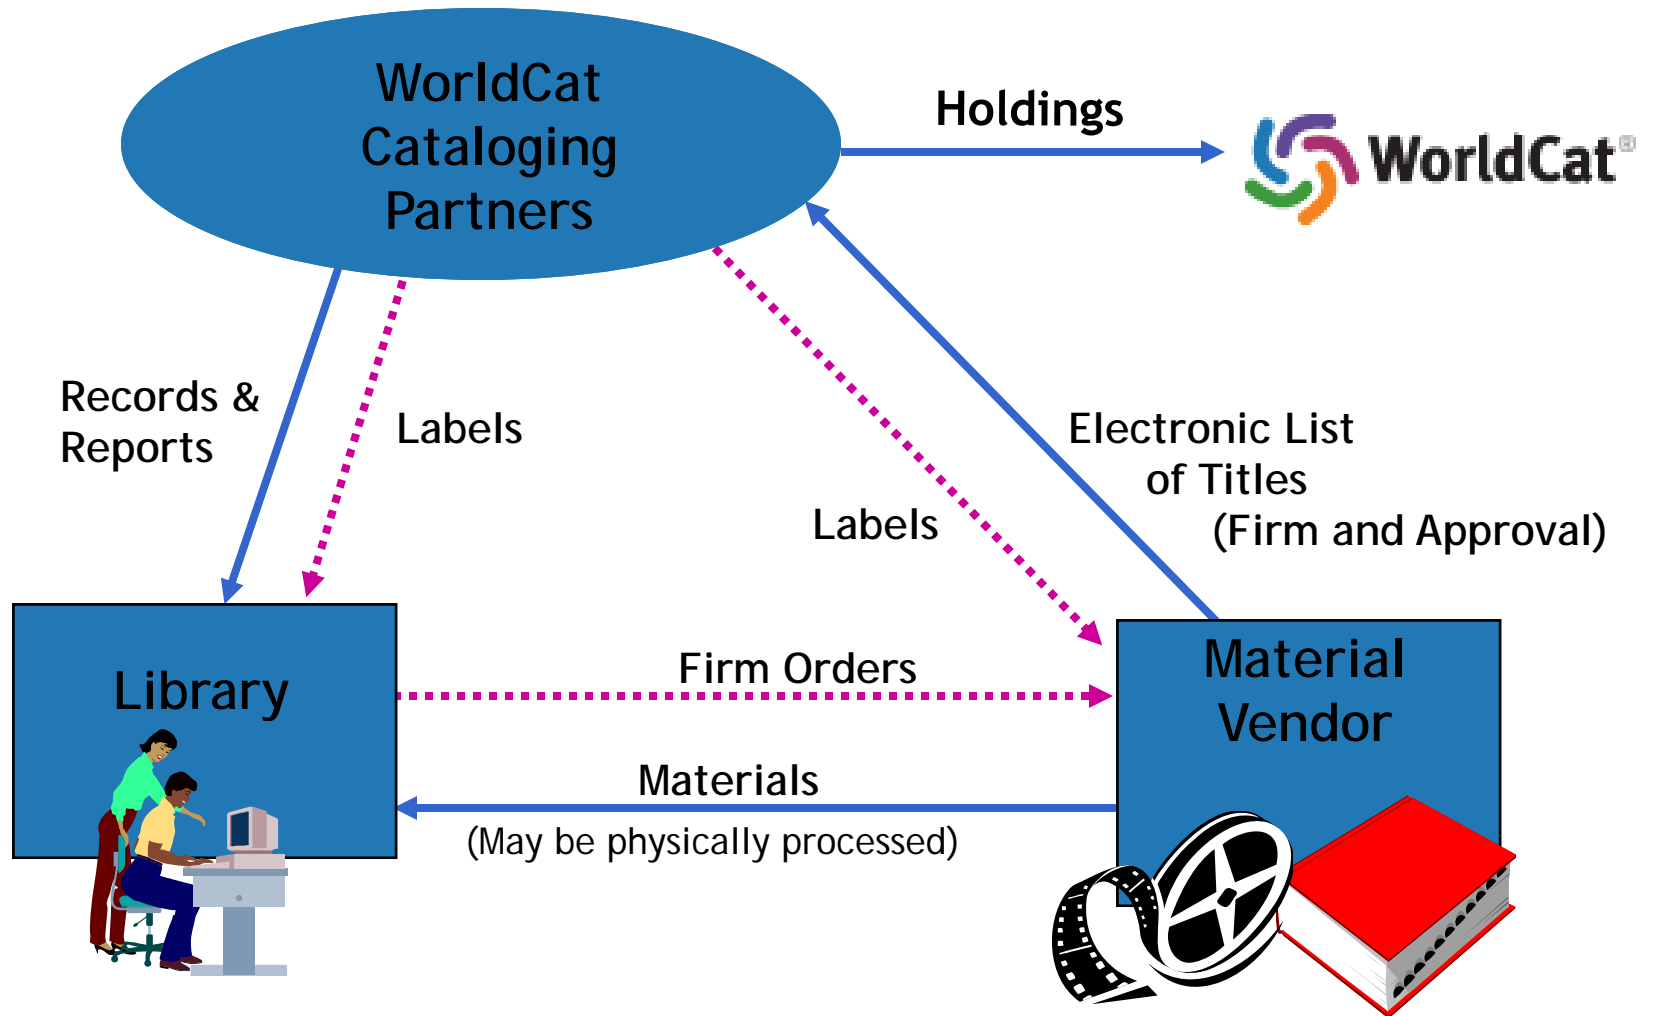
WorldCat Cataloging Partners

Holdings

WorldCat®

Records & Reports

Labels

Labels

Electronic List of Titles (Firm and Approval)

Library

Firm Orders

Material Vendor

Materials

(May be physically processed)